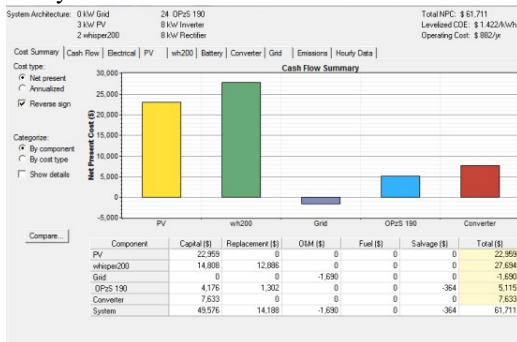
System Architecture: 0 kW Grid
3 kW PV
2 whisper200

24 OPzS 190
8 kW Inverter
8 kW Rectifier

Total NPC: $ 61,711
Levelized COE: $ 1.422/kWh
Operating Cost: $ 882/yr

Cost Summary | Cash Flow | Electrical | PV | wh200 | Battery | Converter | Grid | Emissions | Hourly Data

Cost type:
Net present
Annualized
Reverse sign

Categorize:
By component
By cost type
Show details

Compare...

Cash Flow Summary

Net Present Cost ($)

30,000
25,000
20,000
15,000
10,000
5,000
0
-5,000

PV
wh200
Grid
OPzS 190
Converter

| Component | Capital ($) | Replacement ($) | O&M ($) | Fuel ($) | Salvage ($) | Total ($) |
|---|---|---|---|---|---|---|
| PV | 22,959 | 0 | 0 | 0 | 0 | 22,959 |
| whisper200 | 14,808 | 12,886 | 0 | 0 | 0 | 27,694 |
| Grid | 0 | 0 | -1,690 | 0 | 0 | -1,690 |
| OPzS 190 | 4,176 | 1,302 | 0 | 0 | -364 | 5,115 |
| Converter | 7,633 | 0 | 0 | 0 | 0 | 7,633 |
| System | 49,576 | 14,188 | -1,690 | 0 | -364 | 61,711 |